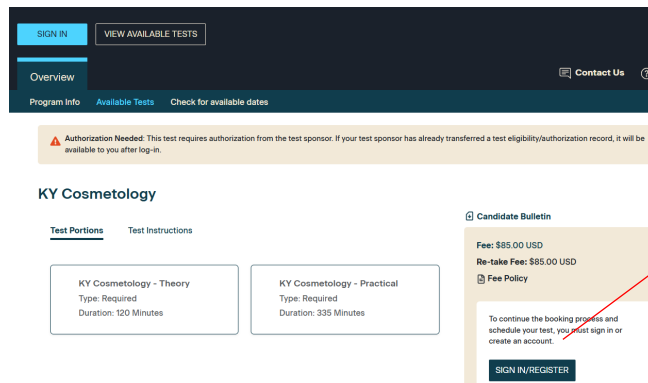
SIGN IN
VIEW AVAILABLE TESTS

Overview

Contact Us

Program Info
Available Tests
Check for available dates

Authorization Needed: This test requires authorization from the test sponsor. If your test sponsor has already transferred a test eligibility/authorization record, it will be available to you after log-in.

KY Cosmetology

Test Portions
Test Instructions

KY Cosmetology - Theory
Type: Required
Duration: 120 Minutes

KY Cosmetology - Practical
Type: Required
Duration: 335 Minutes

Candidate Bulletin

Fee: $85.00 USD
Re-take Fee: $85.00 USD
Fee Policy

To continue the booking process and schedule your test, you must sign in or create an account.

SIGN IN/REGISTER